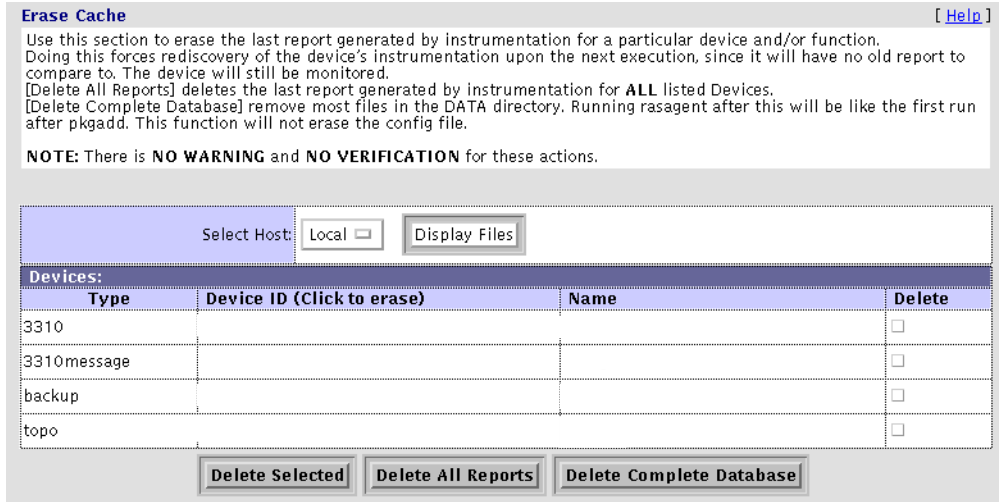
Erase Cache

[ Help ]

Use this section to erase the last report generated by instrumentation for a particular device and/or function. Doing this forces rediscovery of the device's instrumentation upon the next execution, since it will have no old report to compare to. The device will still be monitored.
[Delete All Reports] deletes the last report generated by instrumentation for ALL listed Devices.
[Delete Complete Database] remove most files in the DATA directory. Running rasagent after this will be like the first run after pkgadd. This function will not erase the config file.

NOTE: There is NO WARNING and NO VERIFICATION for these actions.

Select Host: Local

Display Files

Devices:

| Type | Device ID (Click to erase) | Name | Delete |
|---|---|---|---|
| 3310 | | | ☐ |
| 3310message | | | ☐ |
| backup | | | ☐ |
| topo | | | ☐ |

Delete Selected

Delete All Reports

Delete Complete Database